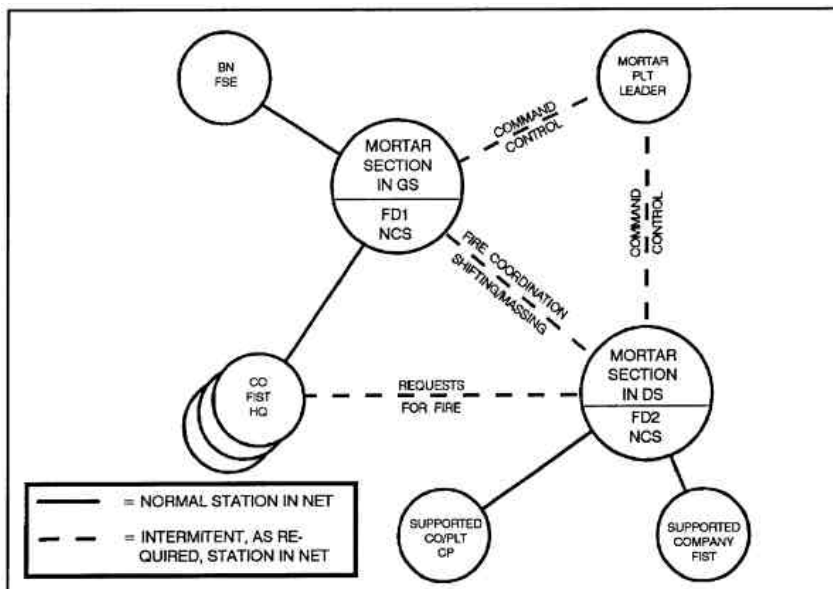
BN FSE

MORTAR PLT LEADER

COMMAND CONTROL

MORTAR SECTION IN GS

FD1 NCS

COMMAND CONTROL

FIRE COORDINATION SHIFTING/MASSING

CO FIST HQ

REQUESTS FOR FIRE

MORTAR SECTION IN DS

FD2 NCS

= NORMAL STATION IN NET

= INTERMITENT, AS REQUIRED, STATION IN NET

SUPPORTED CO/PLT CP

SUPPORTED COMPANY FIST